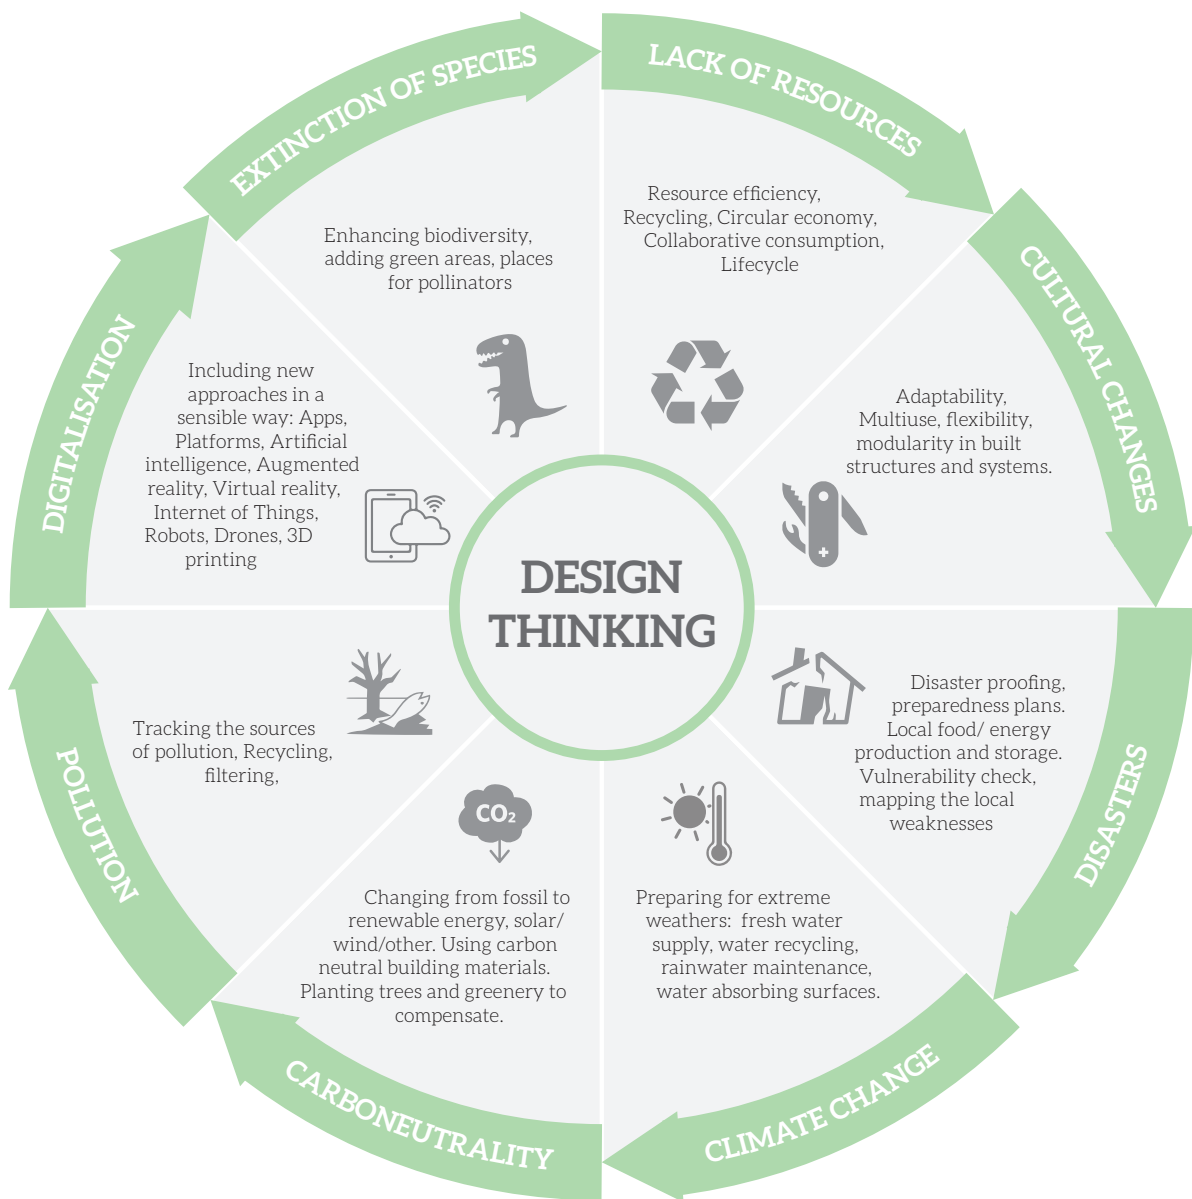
EXTINCTION OF SPECIES

Enhancing biodiversity, adding green areas, places for pollinators

LACK OF RESOURCES

Resource efficiency, Recycling, Circular economy, Collaborative consumption, Lifecycle

CULTURAL CHANGES

Adaptability, Multiuse, flexibility, modularity in built structures and systems.

DISASTERS

Disaster proofing, preparedness plans. Local food/ energy production and storage. Vulnerability check, mapping the local weaknesses

CLIMATE CHANGE

Preparing for extreme weathers: fresh water supply, water recycling, rainwater maintenance, water absorbing surfaces.

CARBONEUTRALITY

$CO_2$

Changing from fossil to renewable energy, solar/ wind/other. Using carbon neutral building materials. Planting trees and greenery to compensate.

POLLUTION

Tracking the sources of pollution, Recycling, filtering,

DIGITALISATION

Including new approaches in a sensible way: Apps, Platforms, Artificial intelligence, Augmented reality, Virtual reality, Internet of Things, Robots, Drones, 3D printing

DESIGN THINKING